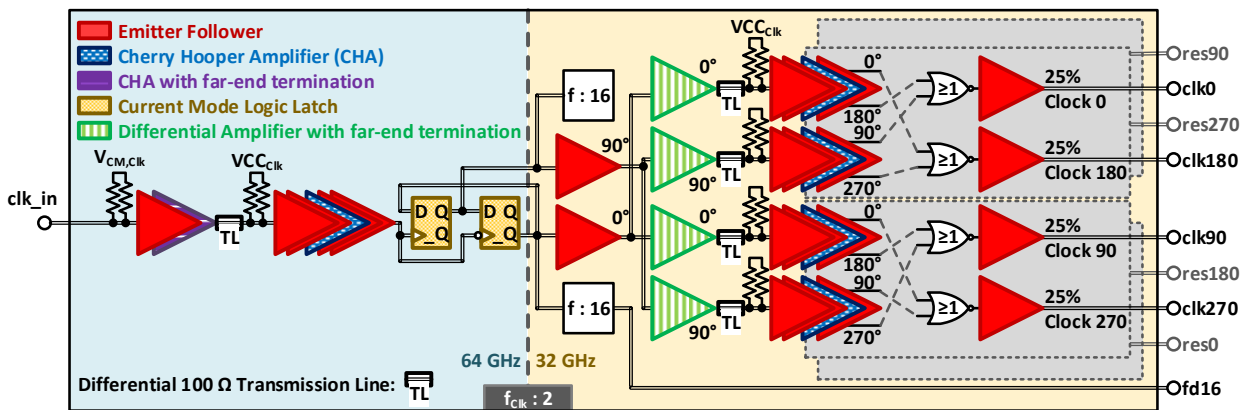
Emitter Follower
Cherry Hooper Amplifier (CHA)
CHA with far-end termination
Current Mode Logic Latch
Differential Amplifier with far-end termination

clk_in
$V_{CM,Clk}$
TL
$VCC_{Clk}$
D Q
_Q
D Q
_Q
f : 16
90°
0°
f : 16
0°
TL
90°
TL
0°
TL
90°
TL
$VCC_{Clk}$
0°
180°
90°
270°
0°
180°
90°
270°
≥1
≥1
≥1
≥1
25%
Clock 0
25%
Clock 180
25%
Clock 90
25%
Clock 270
Ores90
Oclk0
Ores270
Oclk180
Oclk90
Ores180
Oclk270
Ores0
Ofd16
64 GHz
32 GHz
Differential 100 Ω Transmission Line: TL
$f_{Clk}$ : 2